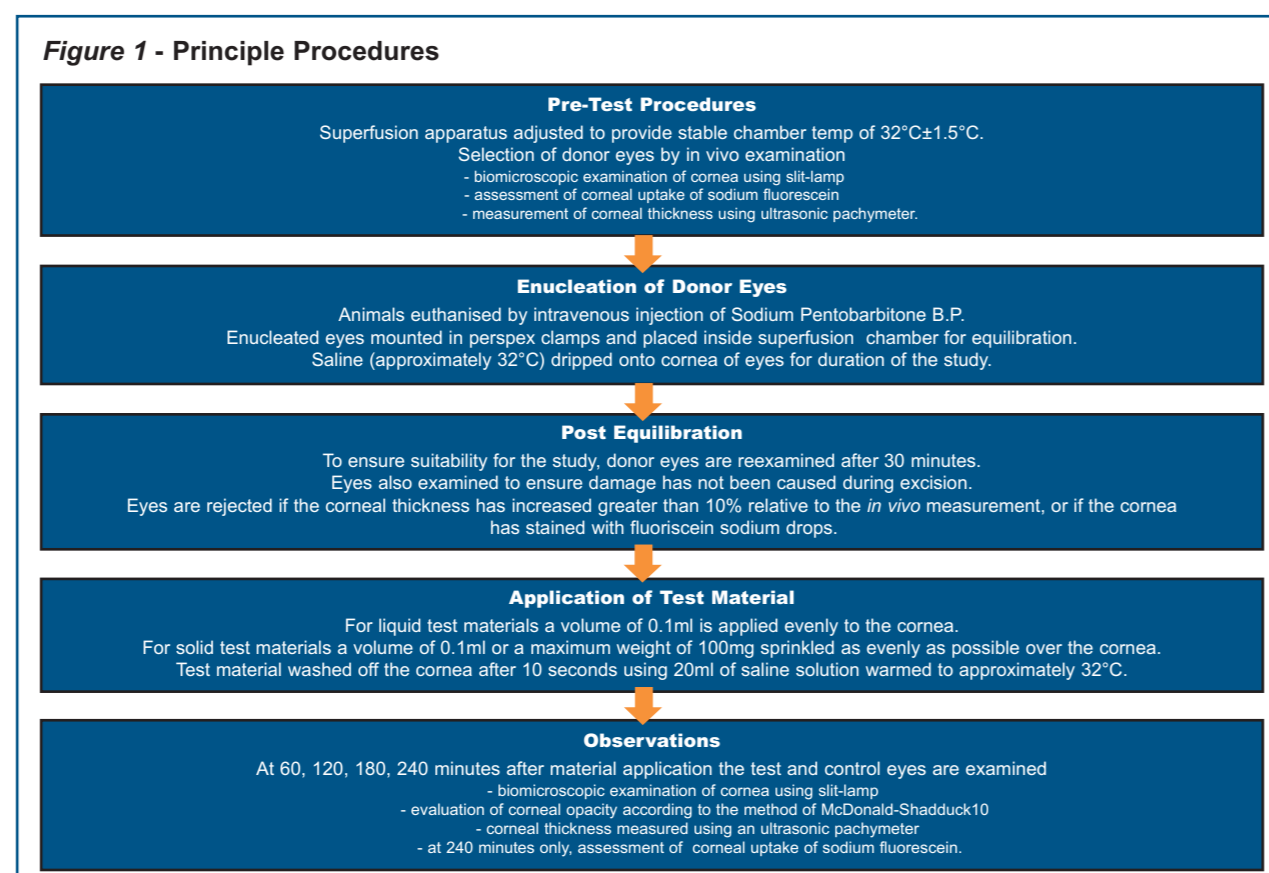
*Figure 1* - Principle Procedures

Pre-Test Procedures

Superfusion apparatus adjusted to provide stable chamber temp of 32°C±1.5°C.
Selection of donor eyes by in vivo examination
- biomicroscopic examination of cornea using slit-lamp
- assessment of corneal uptake of sodium fluorescein
- measurement of corneal thickness using ultrasonic pachymeter.

Enucleation of Donor Eyes

Animals euthanised by intravenous injection of Sodium Pentobarbitone B.P.
Enucleated eyes mounted in perspex clamps and placed inside superfusion chamber for equilibration.
Saline (approximately 32°C) dripped onto cornea of eyes for duration of the study.

Post Equilibration

To ensure suitability for the study, donor eyes are reexamined after 30 minutes.
Eyes also examined to ensure damage has not been caused during excision.
Eyes are rejected if the corneal thickness has increased greater than 10% relative to the *in vivo* measurement, or if the cornea has stained with fluoriscein sodium drops.

Application of Test Material

For liquid test materials a volume of 0.1ml is applied evenly to the cornea.
For solid test materials a volume of 0.1ml or a maximum weight of 100mg sprinkled as evenly as possible over the cornea.
Test material washed off the cornea after 10 seconds using 20ml of saline solution warmed to approximately 32°C.

Observations

At 60, 120, 180, 240 minutes after material application the test and control eyes are examined
- biomicroscopic examination of cornea using slit-lamp
- evaluation of corneal opacity according to the method of McDonald-Shadduck10
- corneal thickness measured using an ultrasonic pachymeter
- at 240 minutes only, assessment of corneal uptake of sodium fluorescein.